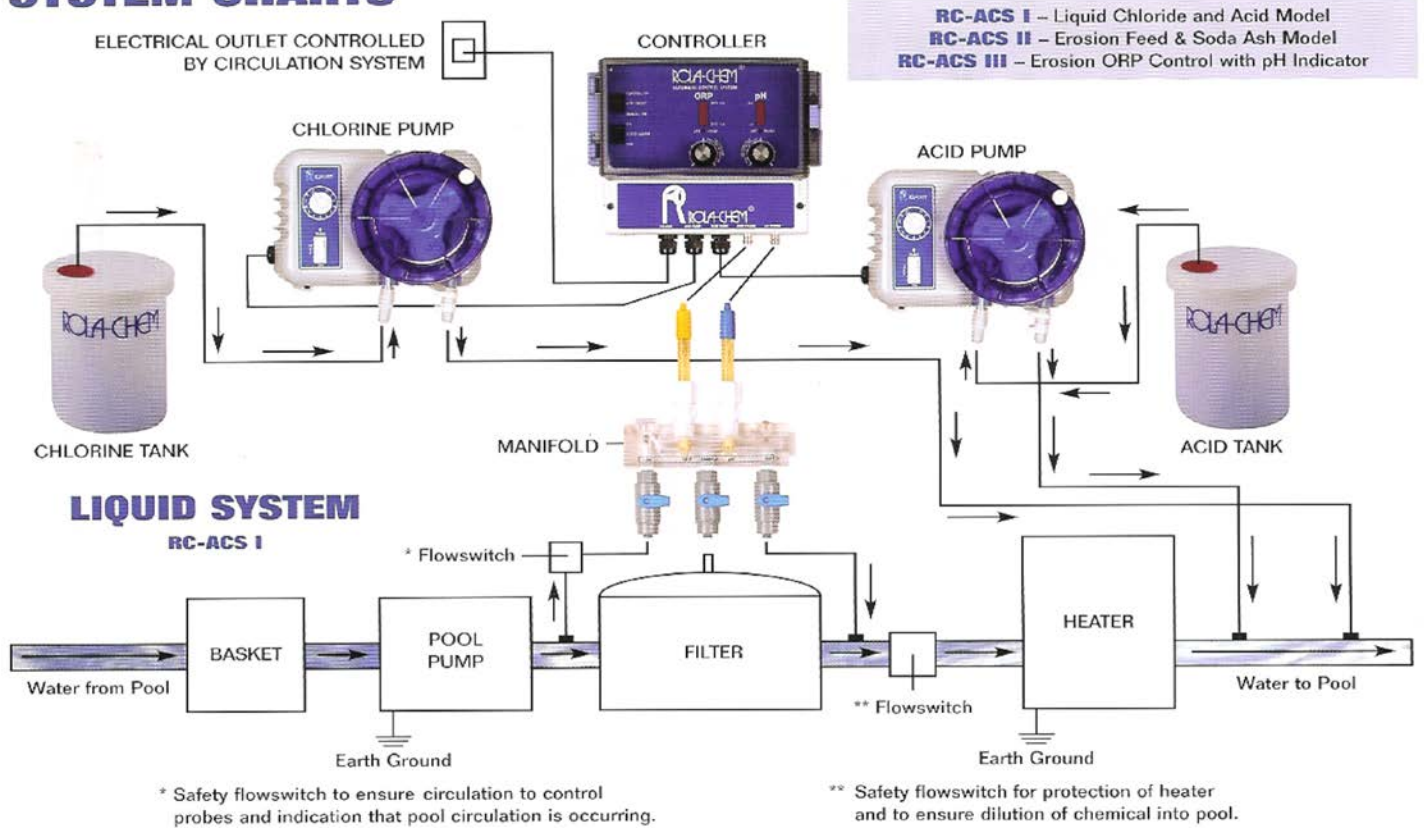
SYSTEM CHARTS

RC-ACS I – Liquid Chloride and Acid Model
RC-ACS II – Erosion Feed & Soda Ash Model
RC-ACS III – Erosion ORP Control with pH Indicator

ELECTRICAL OUTLET CONTROLLED BY CIRCULATION SYSTEM

CONTROLLER

ROLA-CHEM

ORP

pH

ROLA-CHEM

CHLORINE PUMP

ACID PUMP

ROLA-CHEM

ROLA-CHEM

CHLORINE TANK

MANIFOLD

ACID TANK

LIQUID SYSTEM
RC-ACS I

* Flowswitch

BASKET

POOL PUMP

FILTER

HEATER

Water from Pool

** Flowswitch

Water to Pool

Earth Ground

Earth Ground

* Safety flowswitch to ensure circulation to control probes and indication that pool circulation is occurring.

** Safety flowswitch for protection of heater and to ensure dilution of chemical into pool.